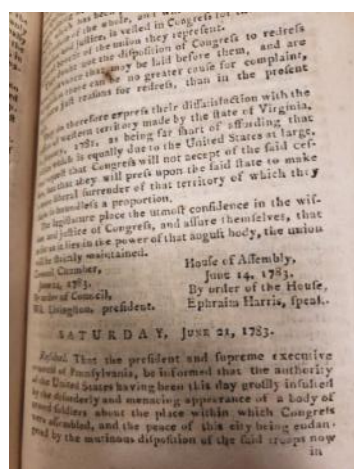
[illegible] of the whole, and in Congress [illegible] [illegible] justice, is vested in Congress for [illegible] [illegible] of the union they represent. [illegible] the disposition of Congress to redress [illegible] they be laid before them, and are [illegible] no greater cause for complaint, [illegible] reasons for redress, than in the present

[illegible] therefore express their dissatisfaction with the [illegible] territory made by the state of Virginia, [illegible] 1783, as being far short of standing that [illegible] is equally due to the United States at large, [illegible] that Congress will not accept of the said cession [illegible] that they will press upon the said state to make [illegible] liberal surrender of that territory of which they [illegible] a proportion.

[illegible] legislature place the utmost confidence in the wisdom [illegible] justice of Congress, and assure themselves, that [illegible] lies in the power of that august body, the union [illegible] firmly maintained.

| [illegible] Chamber, | House of Assembly, |
|---|---|
| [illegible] 1783. | June 14, 1783. |
| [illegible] of Council, | By order of the House, |
| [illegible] Livingston, president. | Ephraim Harris, speak. |

SATURDAY, June 21, 1783.

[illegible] That the president and supreme executive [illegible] of Pennsylvania, be informed that the authority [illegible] the United States having been this day grossly insulted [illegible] the disorderly and menacing appearance of a body of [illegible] soldiers about the place within which Congress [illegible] assembled, and the peace of this city being endan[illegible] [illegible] by the mutinous disposition of the said troops now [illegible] in